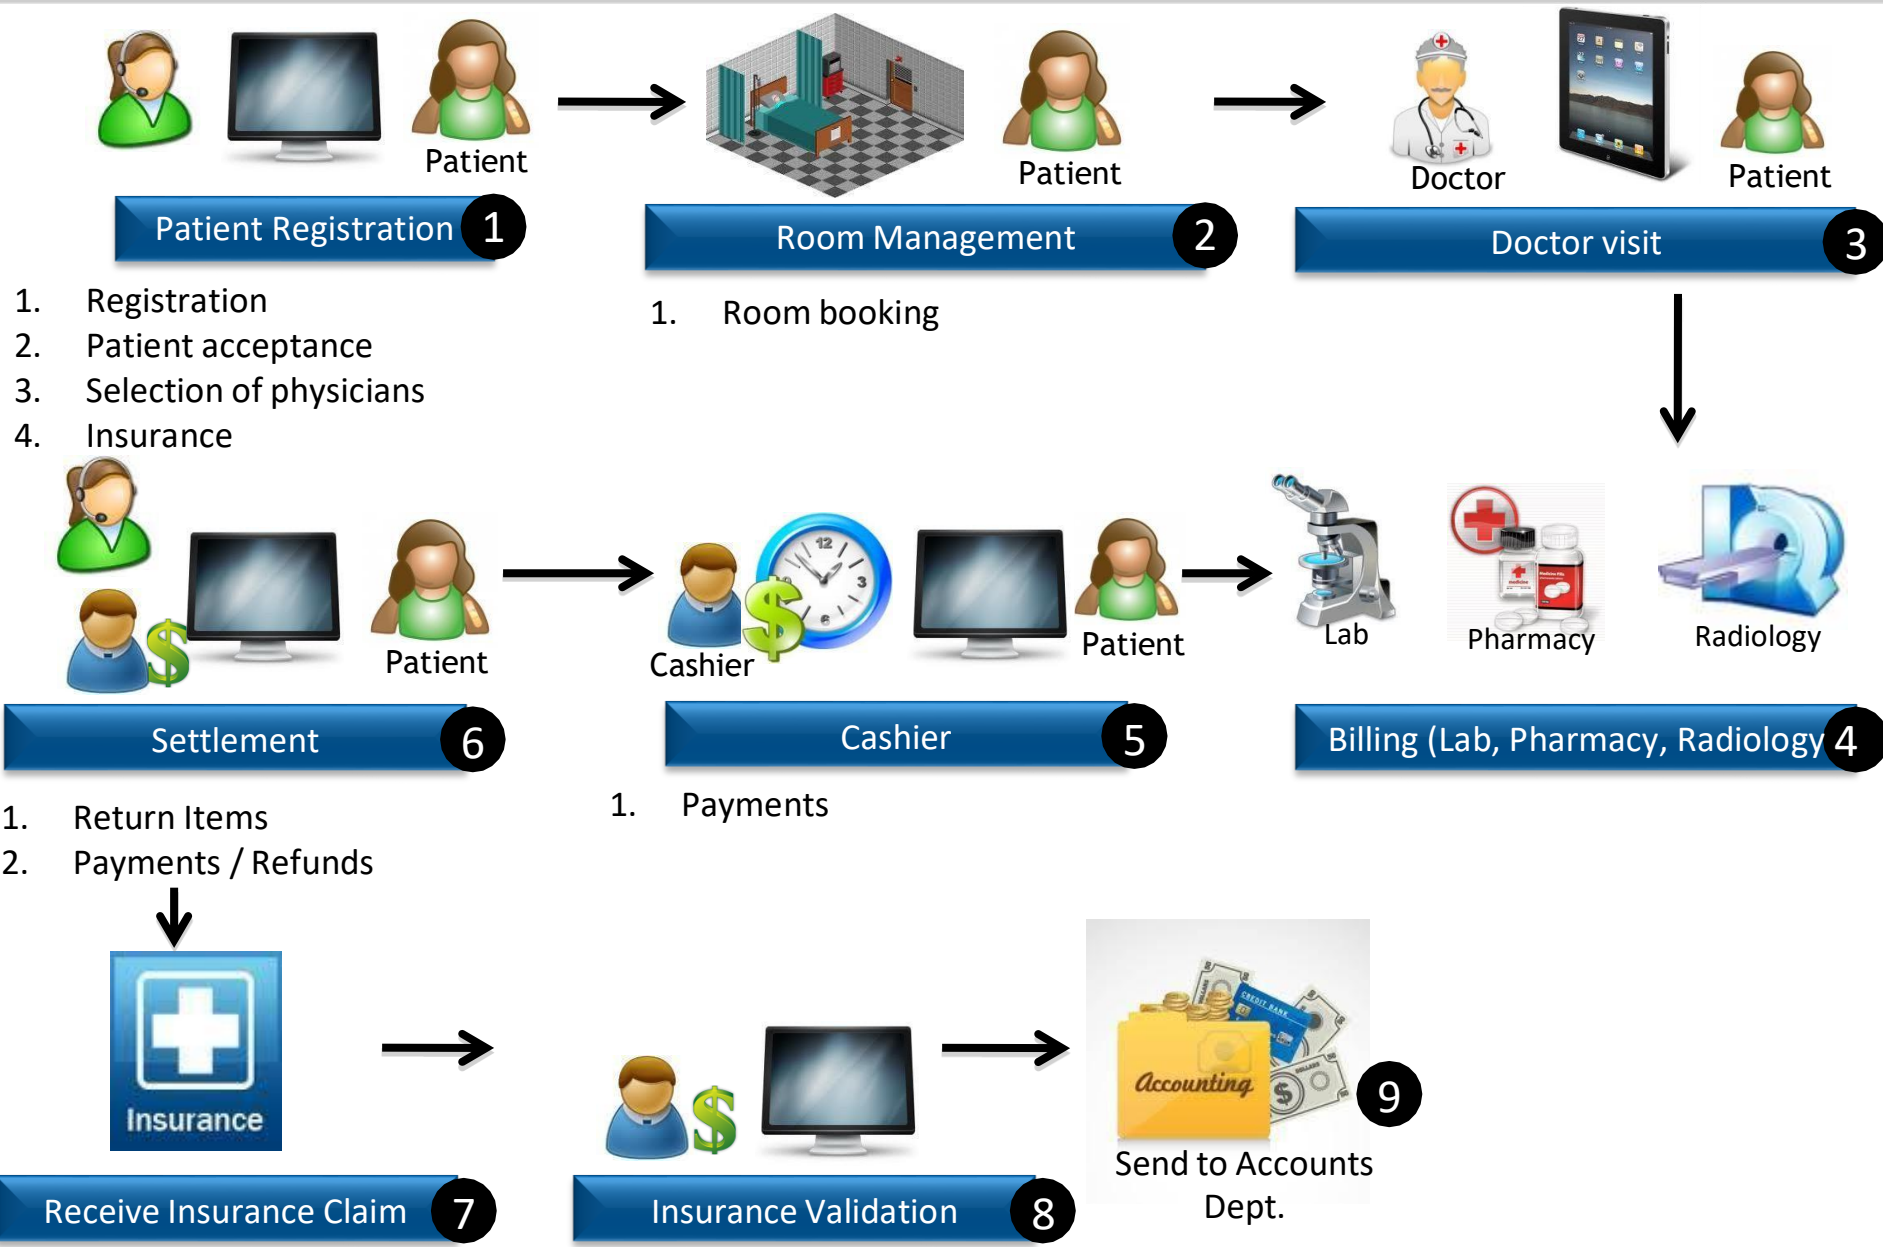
Patient

Patient Registration 1

1. Registration
2. Patient acceptance
3. Selection of physicians
4. Insurance

Patient

Room Management 2

1. Room booking

Doctor

Patient

Doctor visit 3

Lab

Pharmacy

Radiology

Billing (Lab, Pharmacy, Radiology 4

Cashier

Patient

Cashier 5

1. Payments

Patient

Settlement 6

1. Return Items
2. Payments / Refunds

Insurance

Receive Insurance Claim 7

Insurance Validation 8

Accounting

9

Send to Accounts Dept.